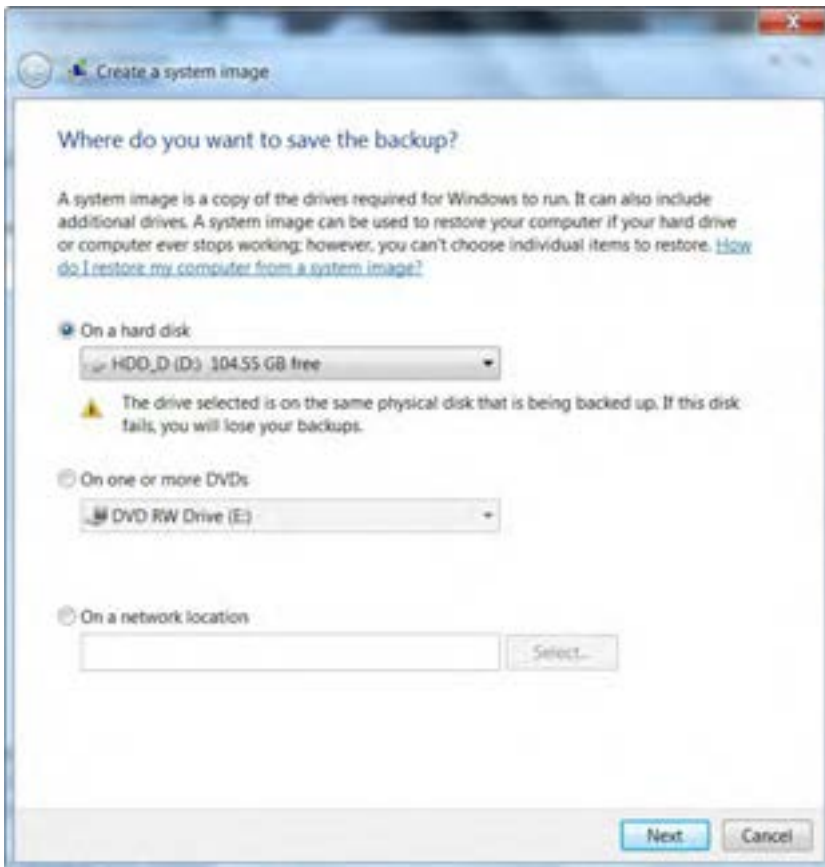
Create a system image

Where do you want to save the backup?

A system image is a copy of the drives required for Windows to run. It can also include additional drives. A system image can be used to restore your computer if your hard drive or computer ever stops working; however, you can't choose individual items to restore. How do I restore my computer from a system image?

On a hard disk

HDD_D (D:) 104.55 GB free

The drive selected is on the same physical disk that is being backed up. If this disk fails, you will lose your backups.

On one or more DVDs

DVD RW Drive (E:)

On a network location

Select...

Next

Cancel